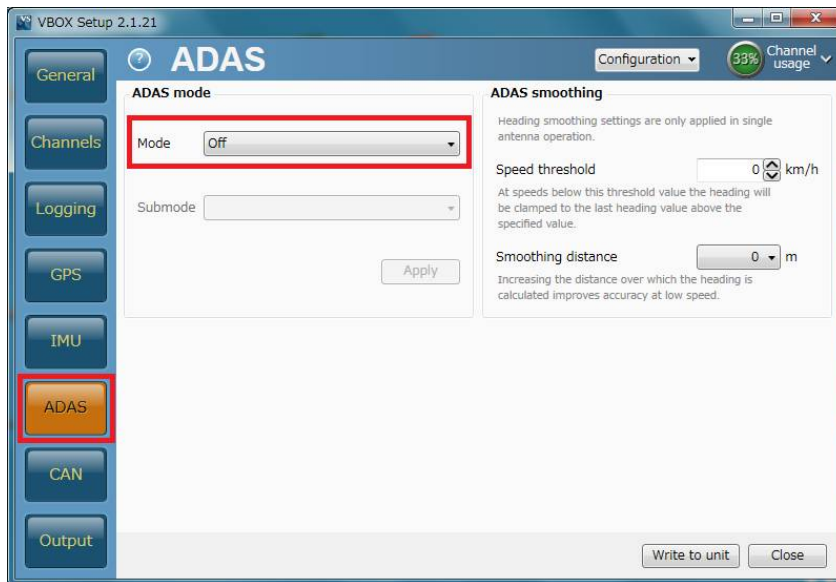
VBOX Setup 2.1.21

General
Channels
Logging
GPS
IMU
ADAS
CAN
Output

ADAS

Configuration

33% Channel usage

ADAS mode

Mode Off

Submode

Apply

ADAS smoothing

Heading smoothing settings are only applied in single antenna operation.

Speed threshold 0 km/h

At speeds below this threshold value the heading will be clamped to the last heading value above the specified value.

Smoothing distance 0 m

Increasing the distance over which the heading is calculated improves accuracy at low speed.

Write to unit
Close